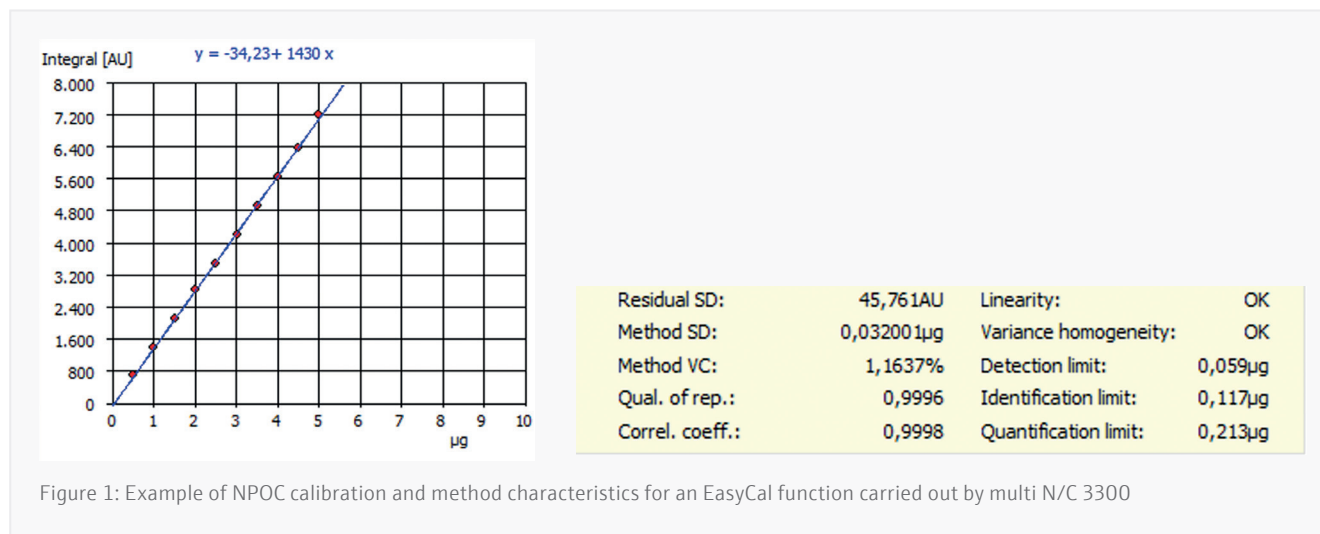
Integral [AU]
y = -34,23+ 1430 x

8.000
7.200
6.400
5.600
4.800
4.000
3.200
2.400
1.600
800
0

0 1 2 3 4 5 6 7 8 9 10
µg

| Residual SD: | 45,761AU | Linearity: | OK |
|---|---|---|---|
| Method SD: | 0,032001µg | Variance homogeneity: | OK |
| Method VC: | 1,1637% | Detection limit: | 0,059µg |
| Qual. of rep.: | 0,9996 | Identification limit: | 0,117µg |
| Correl. coeff.: | 0,9998 | Quantification limit: | 0,213µg |

Figure 1: Example of NPOC calibration and method characteristics for an EasyCal function carried out by multi N/C 3300